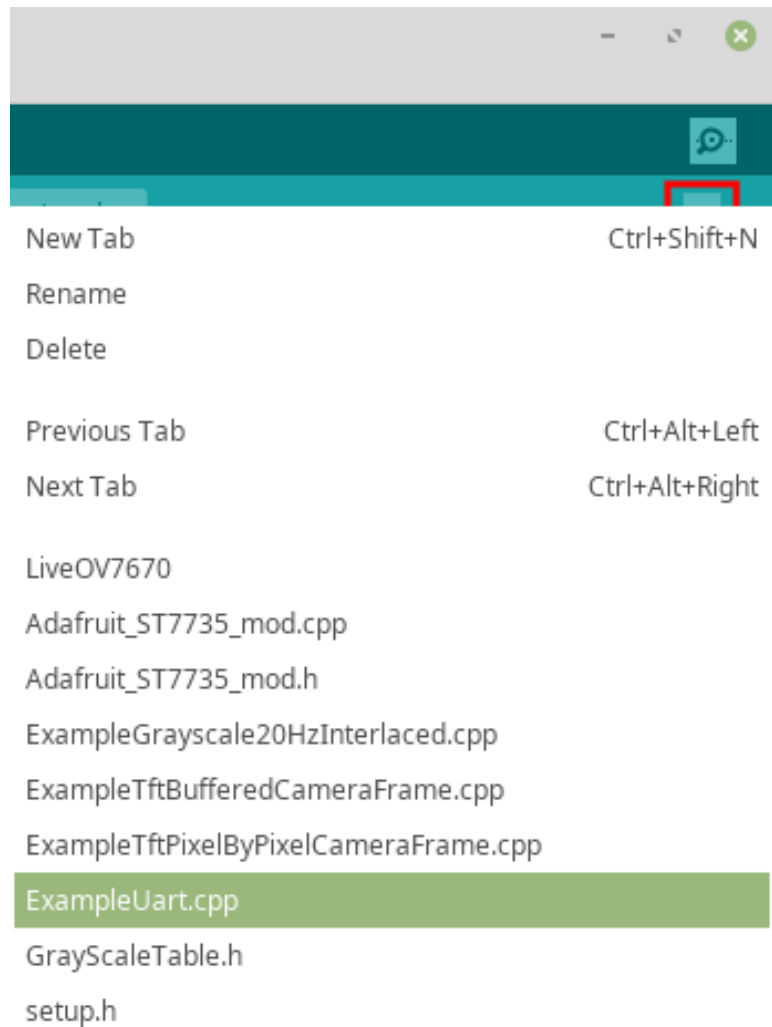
New Tab Ctrl+Shift+N
Rename
Delete

Previous Tab Ctrl+Alt+Left
Next Tab Ctrl+Alt+Right

LiveOV7670
Adafruit_ST7735_mod.cpp
Adafruit_ST7735_mod.h
ExampleGrayscale20HzInterlaced.cpp
ExampleTftBufferedCameraFrame.cpp
ExampleTftPixelByPixelCameraFrame.cpp
ExampleUart.cpp
GrayScaleTable.h
setup.h